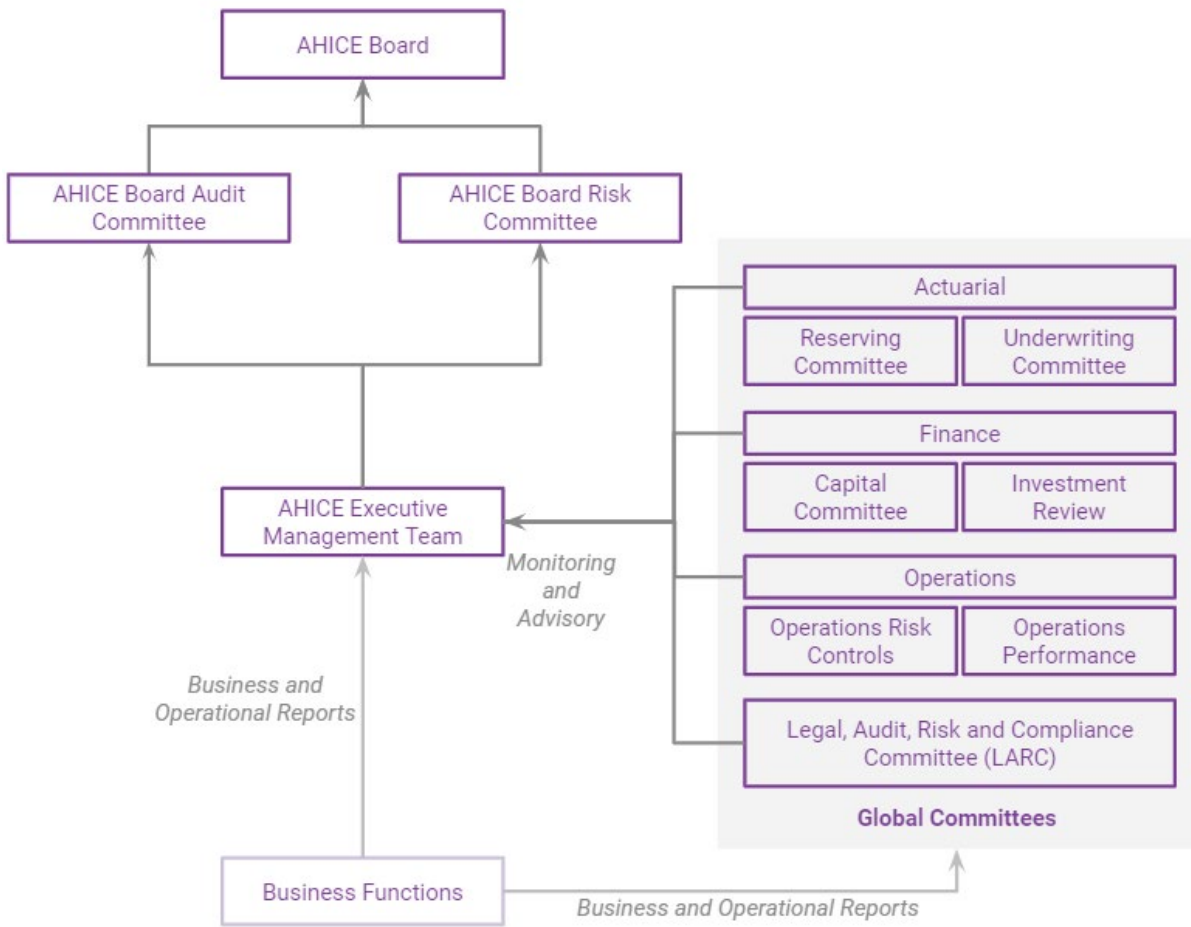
AHICE Board

AHICE Board Audit Committee

AHICE Board Risk Committee

AHICE Executive Management Team

Monitoring and Advisory

Business and Operational Reports

Business Functions

Business and Operational Reports

Actuarial

Reserving Committee

Underwriting Committee

Finance

Capital Committee

Investment Review

Operations

Operations Risk Controls

Operations Performance

Legal, Audit, Risk and Compliance Committee (LARC)

Global Committees